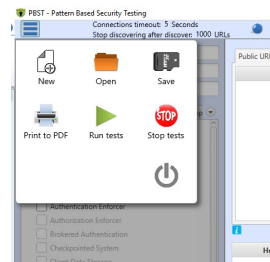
PBST - Pattern Based Security Testing

Connections timeout: 5 Seconds
Stop discovering after discover: 1000 URLs

New
Open
Save

Print to PDF
Run tests
Stop tests

Public URI

Authentication Enforcer
Authorization Enforcer
Brokered Authentication
Checkpointed System

H